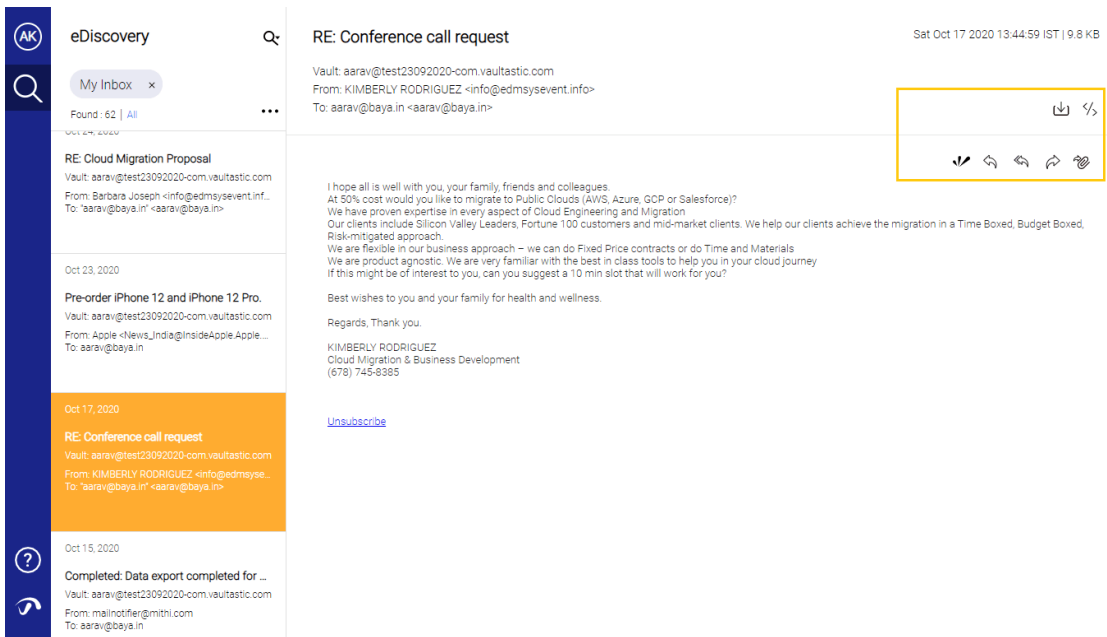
AK

eDiscovery

My Inbox ×

Found : 62 | All

Oct 24, 2020

RE: Cloud Migration Proposal
Vault: aarav@test23092020-com.vaultastic.com
From: Barbara Joseph <info@edmsysevent.inf...
To: "aarav@baya.in" <aarav@baya.in>

Oct 23, 2020

Pre-order iPhone 12 and iPhone 12 Pro.
Vault: aarav@test23092020-com.vaultastic.com
From: Apple <News_India@InsideApple.Apple....
To: aarav@baya.in

Oct 17, 2020

RE: Conference call request
Vault: aarav@test23092020-com.vaultastic.com
From: KIMBERLY RODRIGUEZ <info@edmsyse...
To: "aarav@baya.in" <aarav@baya.in>

Oct 15, 2020

Completed: Data export completed for ...
Vault: aarav@test23092020-com.vaultastic.com
From: mailnotifier@mithi.com
To: aarav@baya.in

RE: Conference call request

Sat Oct 17 2020 13:44:59 IST | 9.8 KB

Vault: aarav@test23092020-com.vaultastic.com
From: KIMBERLY RODRIGUEZ <info@edmsysevent.info>
To: aarav@baya.in <aarav@baya.in>

I hope all is well with you, your family, friends and colleagues.
At 50% cost would you like to migrate to Public Clouds (AWS, Azure, GCP or Salesforce)?
We have proven expertise in every aspect of Cloud Engineering and Migration
Our clients include Silicon Valley Leaders, Fortune 100 customers and mid-market clients. We help our clients achieve the migration in a Time Boxed, Budget Boxed, Risk-mitigated approach.
We are flexible in our business approach – we can do Fixed Price contracts or do Time and Materials
We are product agnostic. We are very familiar with the best in class tools to help you in your cloud journey
If this might be of interest to you, can you suggest a 10 min slot that will work for you?

Best wishes to you and your family for health and wellness.

Regards, Thank you.

KIMBERLY RODRIGUEZ
Cloud Migration & Business Development
(678) 745-8385

Unsubscribe